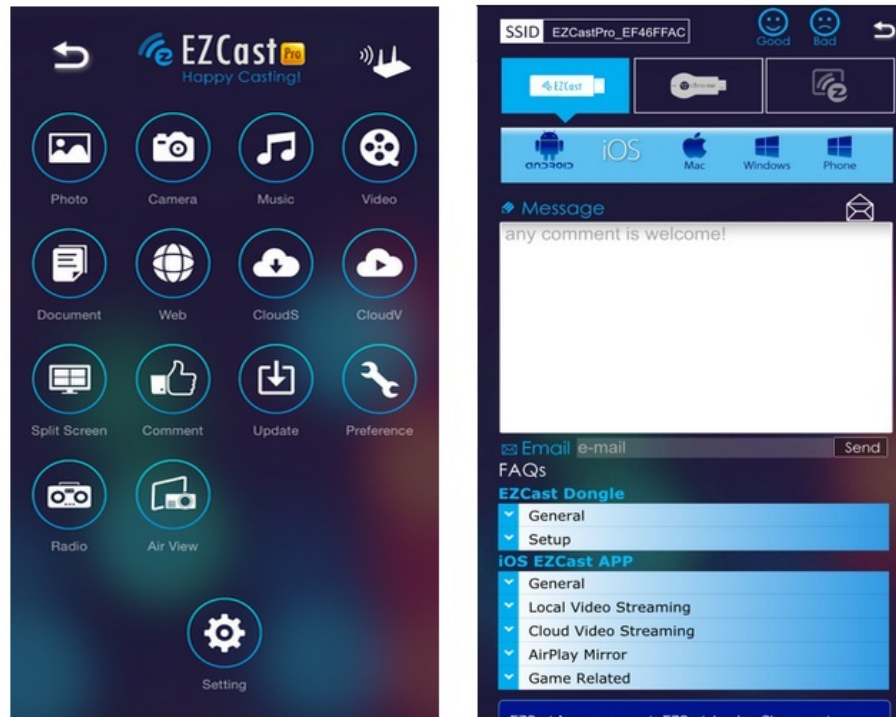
EZCast Pro
Happy Casting!

Photo
Camera
Music
Video
Document
Web
CloudS
CloudV
Split Screen
Comment
Update
Preference
Radio
Air View
Setting

SSID EZCastPro_EF46FFAC
Good
Bad

EZCast
chrome

ANDROID
iOS
Mac
Windows
Phone

Message
any comment is welcome!

Email e-mail
Send
FAQs
EZCast Dongle
General
Setup
iOS EZCast APP
General
Local Video Streaming
Cloud Video Streaming
AirPlay Mirror
Game Related
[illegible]